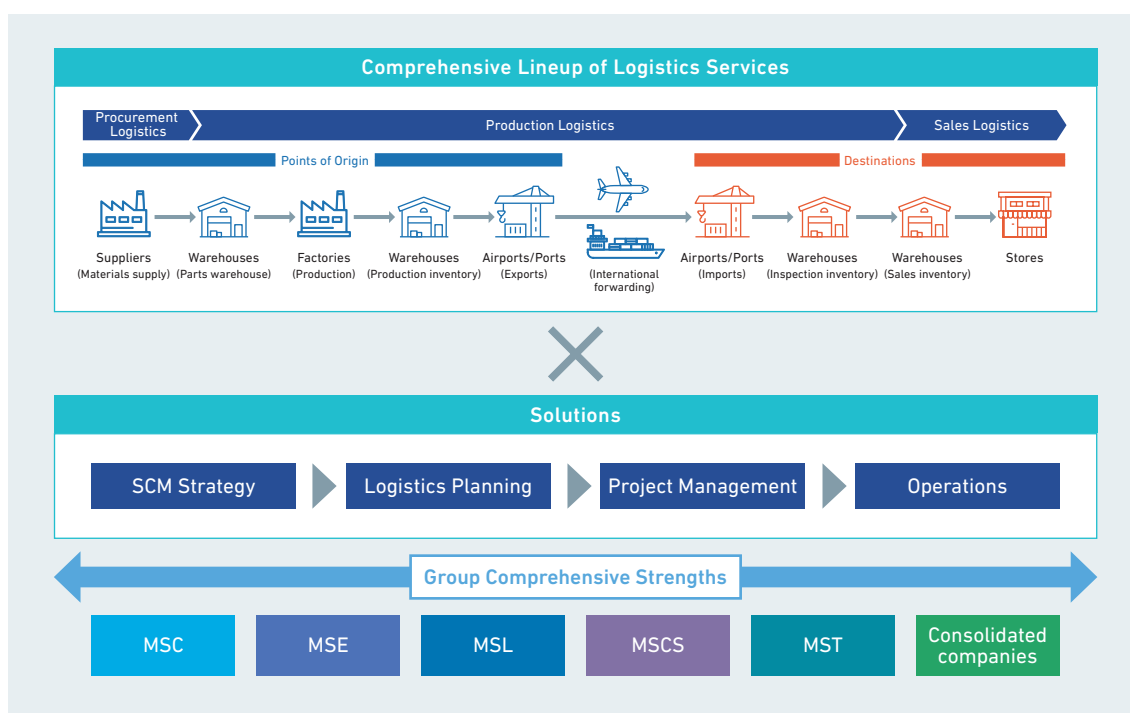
Comprehensive Lineup of Logistics Services

Procurement Logistics

Production Logistics

Sales Logistics

Points of Origin

Destinations

Suppliers (Materials supply)

Warehouses (Parts warehouse)

Factories (Production)

Warehouses (Production inventory)

Airports/Ports (Exports)

(International forwarding)

Airports/Ports (Imports)

Warehouses (Inspection inventory)

Warehouses (Sales inventory)

Stores

Solutions

SCM Strategy

Logistics Planning

Project Management

Operations

Group Comprehensive Strengths

MSC

MSE

MSL

MSCS

MST

Consolidated companies